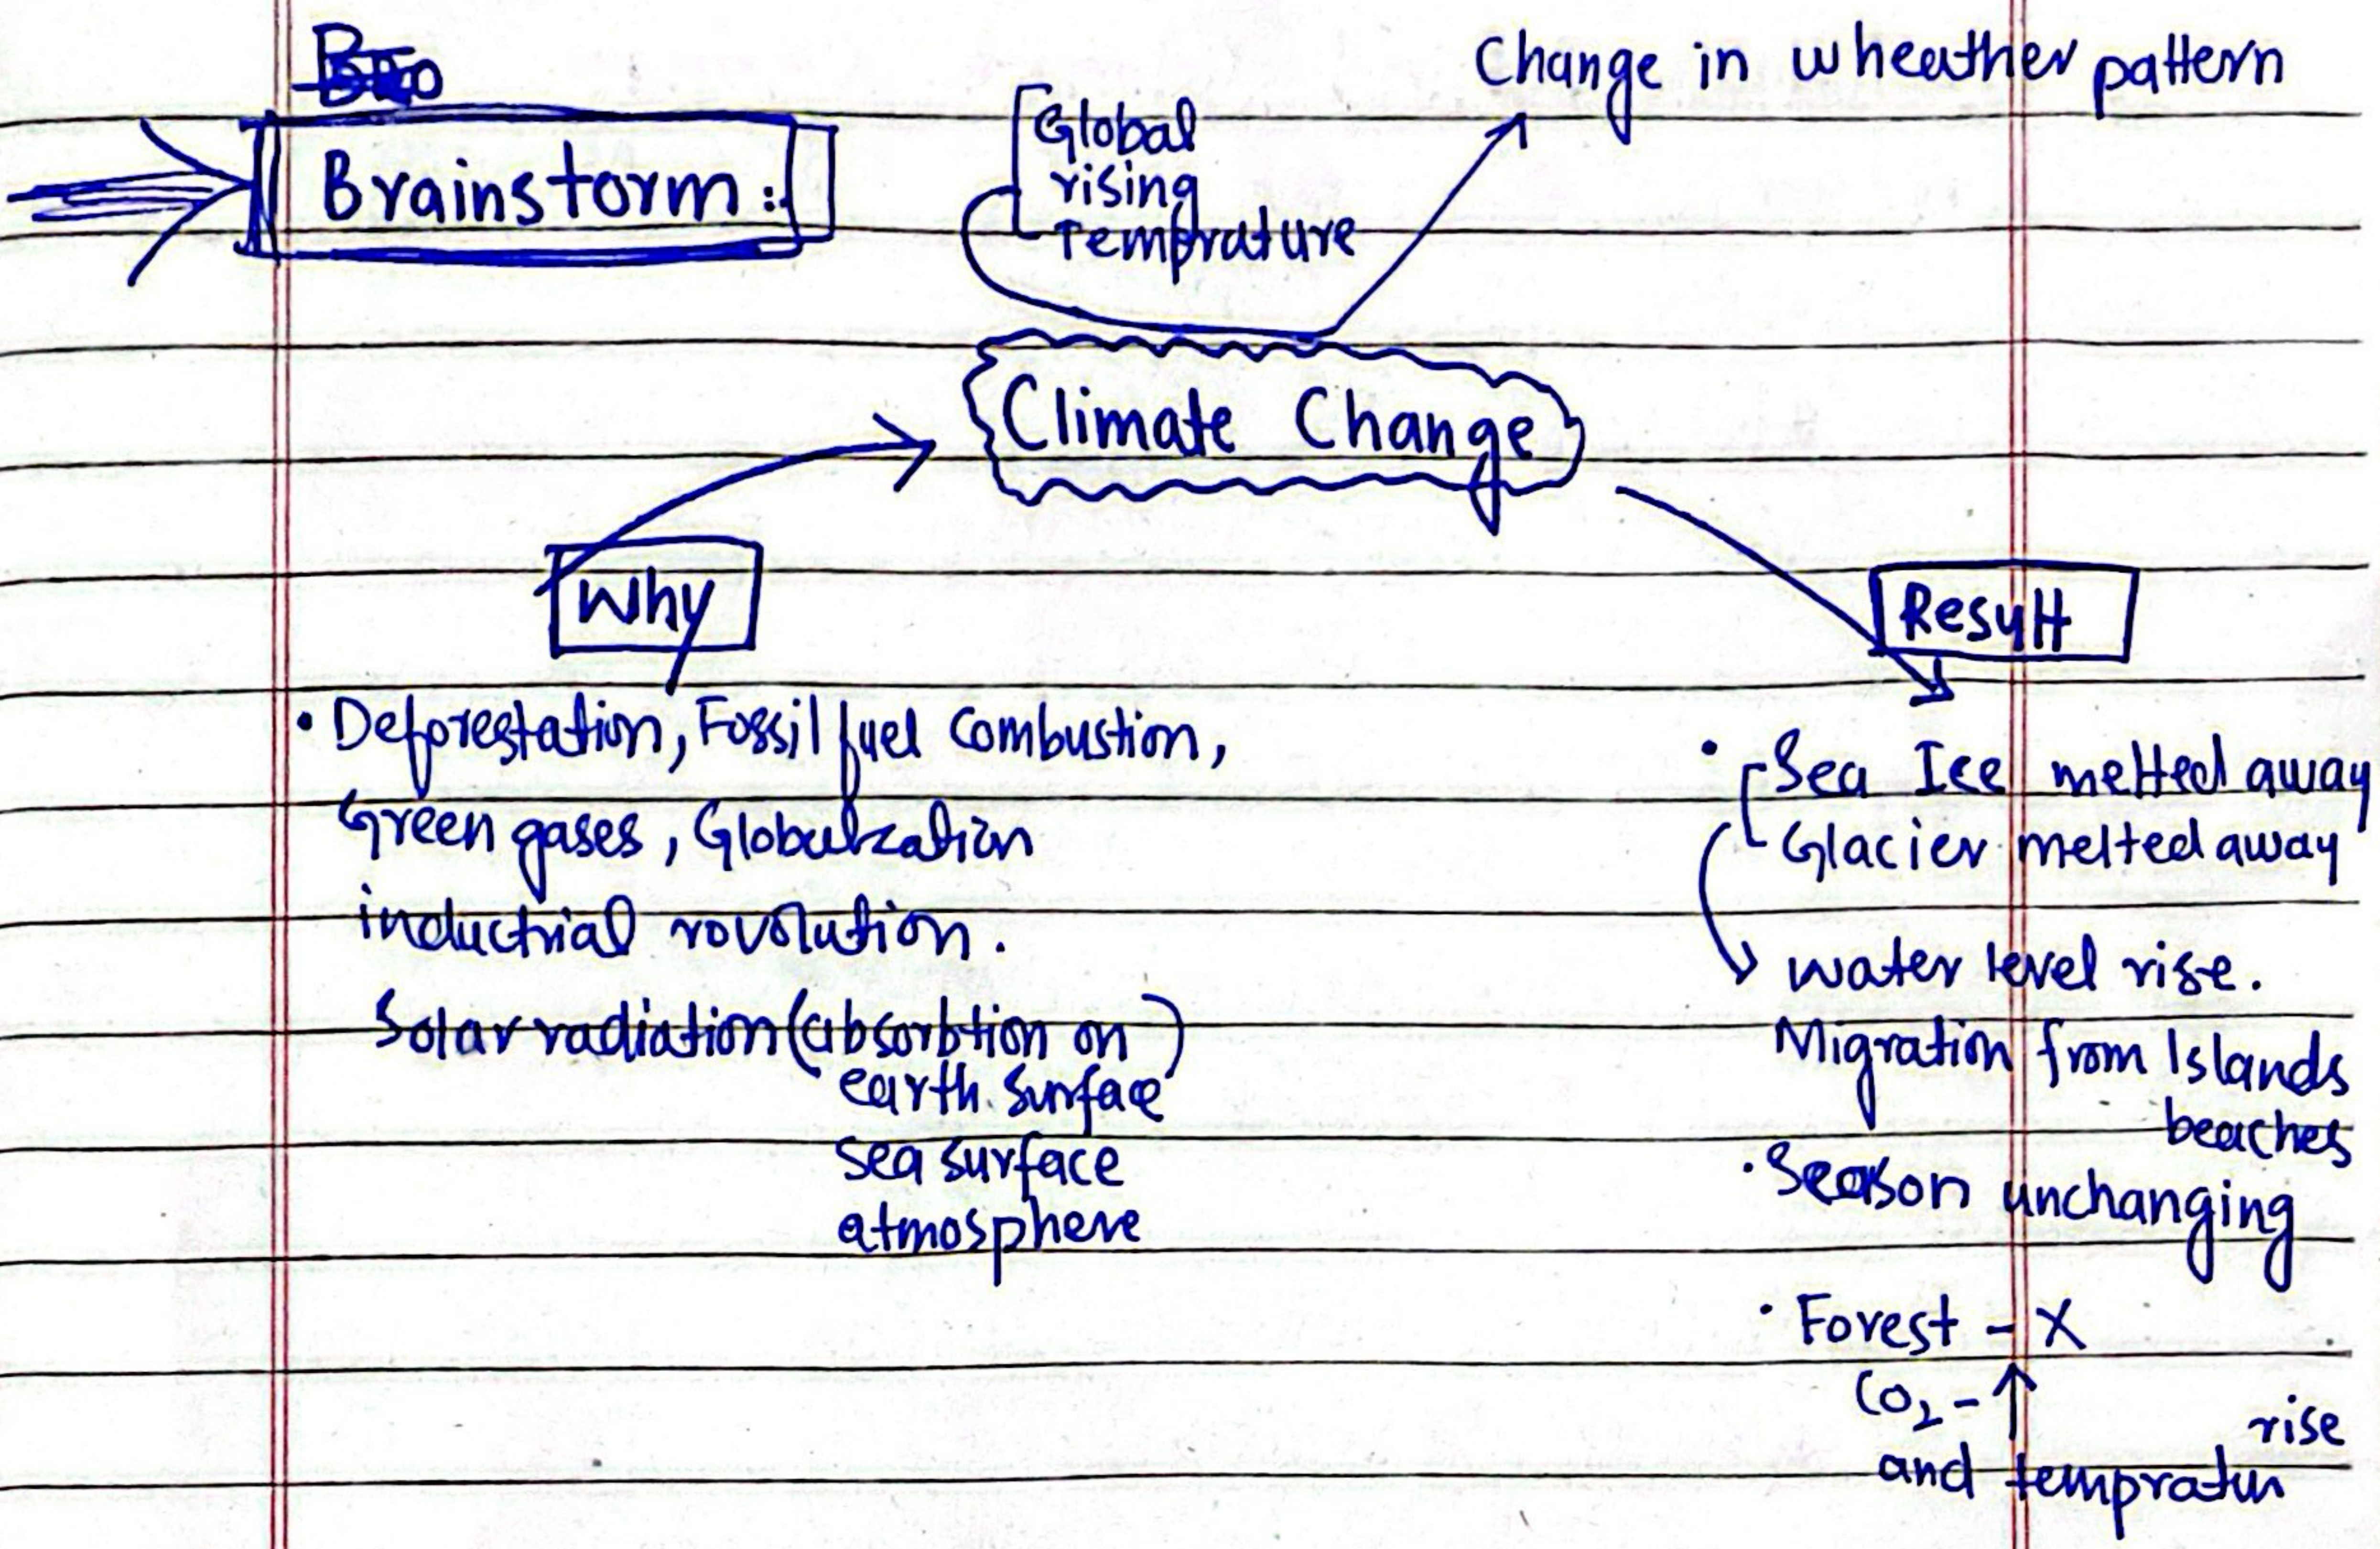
Brainstorm:

Global rising temprature

Change in wheather pattern

Climate Change

Why

• Deforestation, Fossil fuel combustion, green gases, Globalization inductrial revolution.
Solar radiation (absorbtion on earth surface sea surface atmosphere)

Result

• Sea Ice melted away
Glacier melted away
water level rise.
Migration from Islands beaches
• Season unchanging
• Forest - X
$CO_2$ - ↑
and temprature rise